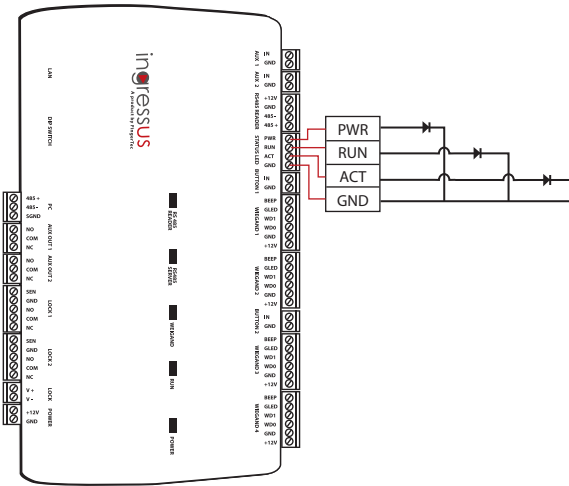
ingressus
A product by FingerTec

LAN

DIP SWITCH

PC
485 +
485 -
SGND

AUX OUT 1
NO
COM
NC

AUX OUT 2
NO
COM
NC

LOCK 1
SEN
GND
NO
COM
NC

LOCK 2
SEN
GND
NO
COM
NC

LOCK
V +
V -

POWER
+12V
GND

RS 485 READER

RS485 SERVER

WIEGAND

RUN

POWER

AUX 1
IN
GND

AUX 2
IN
GND

RS485 READER
+12V
GND
485 -
485 +

STATUS LED
PWR
RUN
ACT
GND

BUTTON 1
IN
GND

WIEGAND 1
BEEP
GLED
WD1
WD0
GND
+12V

WIEGAND 2
BEEP
GLED
WD1
WD0
GND
+12V

BUTTON 2
IN
GND

WIEGAND 3
BEEP
GLED
WD1
WD0
GND
+12V

WIEGAND 4
BEEP
GLED
WD1
WD0
GND
+12V

PWR
RUN
ACT
GND